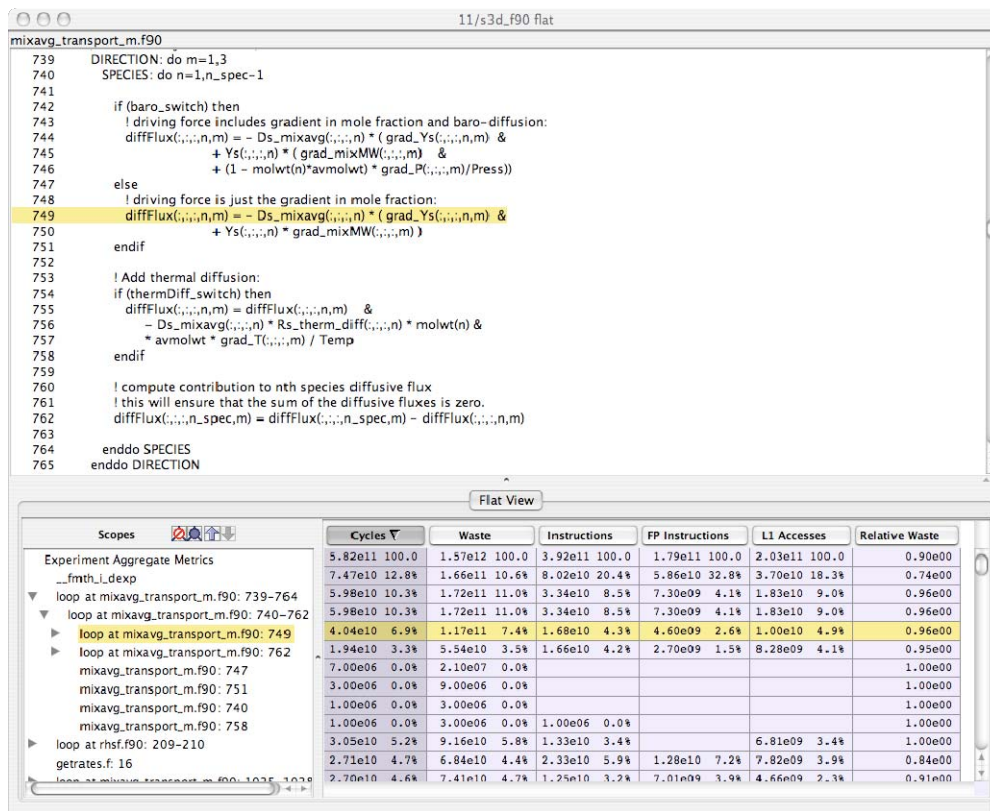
11/s3d_f90 flat

mixavg_transport_m.f90

739 DIRECTION: do m=1,3
740 SPECIES: do n=1,n_spec-1
741
742 if (baro_switch) then
743 ! driving force includes gradient in mole fraction and baro-diffusion:
744 diffFlux(:,:,:,n,m) = - Ds_mixavg(:,:,:,n) * ( grad_Ys(:,:,:,n,m) &
745 + Ys(:,:,:,n) * ( grad_mixMW(:,:,:,m) &
746 + (1 - molwt(n)*avmolwt) * grad_P(:,:,:,m)/Press))
747 else
748 ! driving force is just the gradient in mole fraction:
749 diffFlux(:,:,:,n,m) = - Ds_mixavg(:,:,:,n) * ( grad_Ys(:,:,:,n,m) &
750 + Ys(:,:,:,n) * grad_mixMW(:,:,:,m) )
751 endif
752
753 ! Add thermal diffusion:
754 if (thermDiff_switch) then
755 diffFlux(:,:,:,n,m) = diffFlux(:,:,:,n,m) &
756 - Ds_mixavg(:,:,:,n) * Rs_therm_diff(:,:,:,n) * molwt(n) &
757 * avmolwt * grad_T(:,:,:,m) / Temp
758 endif
759
760 ! compute contribution to nth species diffusive flux
761 ! this will ensure that the sum of the diffusive fluxes is zero.
762 diffFlux(:,:,:,n_spec,m) = diffFlux(:,:,:,n_spec,m) - diffFlux(:,:,:,n,m)
763
764 enddo SPECIES
765 enddo DIRECTION

Flat View

| Scopes | Cycles | Waste | Instructions | FP Instructions | L1 Accesses | Relative Waste |
|---|---|---|---|---|---|---|
| Experiment Aggregate Metrics | 5.82e11 100.0 | 1.57e12 100.0 | 3.92e11 100.0 | 1.79e11 100.0 | 2.03e11 100.0 | 0.90e00 |
| __fmth_i_dexp | 7.47e10 12.8% | 1.66e11 10.6% | 8.02e10 20.4% | 5.86e10 32.8% | 3.70e10 18.3% | 0.74e00 |
| loop at mixavg_transport_m.f90: 739-764 | 5.98e10 10.3% | 1.72e11 11.0% | 3.34e10 8.5% | 7.30e09 4.1% | 1.83e10 9.0% | 0.96e00 |
| loop at mixavg_transport_m.f90: 740-762 | 5.98e10 10.3% | 1.72e11 11.0% | 3.34e10 8.5% | 7.30e09 4.1% | 1.83e10 9.0% | 0.96e00 |
| loop at mixavg_transport_m.f90: 749 | 4.04e10 6.9% | 1.17e11 7.4% | 1.68e10 4.3% | 4.60e09 2.6% | 1.00e10 4.9% | 0.96e00 |
| loop at mixavg_transport_m.f90: 762 | 1.94e10 3.3% | 5.54e10 3.5% | 1.66e10 4.2% | 2.70e09 1.5% | 8.28e09 4.1% | 0.95e00 |
| mixavg_transport_m.f90: 747 | 7.00e06 0.0% | 2.10e07 0.0% | | | | 1.00e00 |
| mixavg_transport_m.f90: 751 | 3.00e06 0.0% | 9.00e06 0.0% | | | | 1.00e00 |
| mixavg_transport_m.f90: 740 | 1.00e06 0.0% | 3.00e06 0.0% | | | | 1.00e00 |
| mixavg_transport_m.f90: 758 | 1.00e06 0.0% | 3.00e06 0.0% | 1.00e06 0.0% | | | 1.00e00 |
| loop at rhsf.f90: 209-210 | 3.05e10 5.2% | 9.16e10 5.8% | 1.33e10 3.4% | | 6.81e09 3.4% | 1.00e00 |
| getrates.f: 16 | 2.71e10 4.7% | 6.84e10 4.4% | 2.33e10 5.9% | 1.28e10 7.2% | 7.82e09 3.9% | 0.84e00 |
| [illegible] | 2.70e10 4.6% | 7.41e10 4.7% | 1.25e10 3.2% | 7.01e09 3.9% | 4.66e09 2.3% | 0.91e00 |